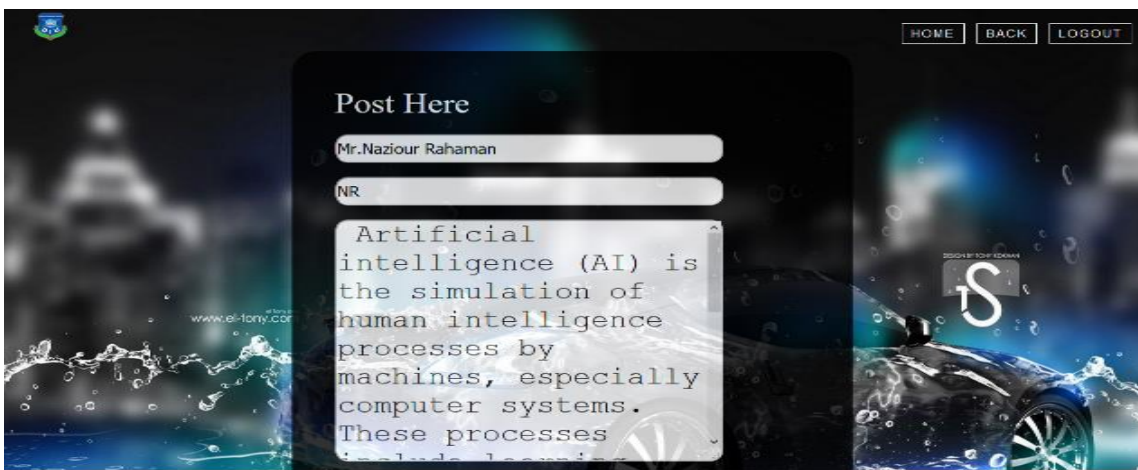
HOME BACK LOGOUT

Post Here

Mr.Naziour Rahaman

NR

Artificial intelligence (AI) is the simulation of human intelligence processes by machines, especially computer systems. These processes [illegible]

www.el-tony.co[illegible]

DESIGN BY TONY KOKHAN

tS